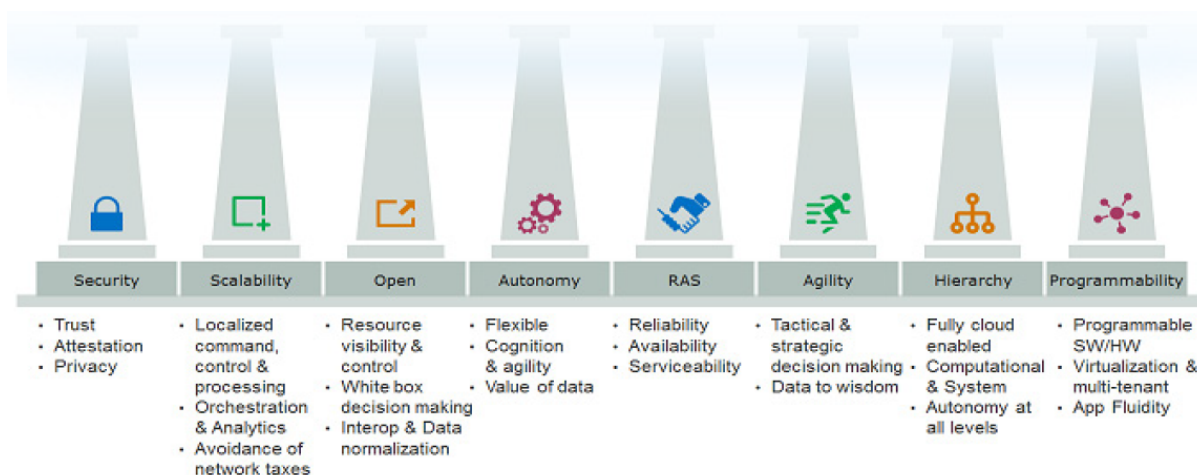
Security
• Trust
• Attestation
• Privacy

Scalability
• Localized command, control & processing
• Orchestration & Analytics
• Avoidance of network taxes

Open
• Resource visibility & control
• White box decision making
• Interop & Data normalization

Autonomy
• Flexible
• Cognition & agility
• Value of data

RAS
• Reliability
• Availability
• Serviceability

Agility
• Tactical & strategic decision making
• Data to wisdom

Hierarchy
• Fully cloud enabled
• Computational & System
• Autonomy at all levels

Programmability
• Programmable SW/HW
• Virtualization & multi-tenant
• App Fluidity